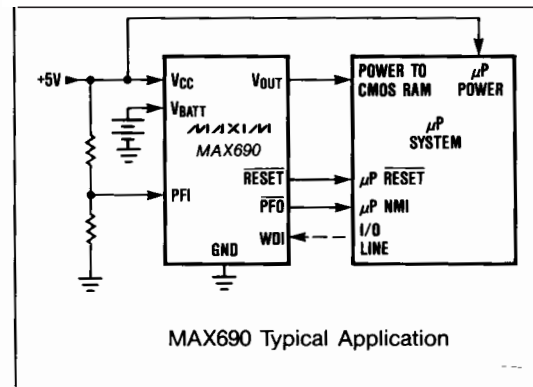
+5V

$V_{CC}$ $V_{OUT}$

$V_{BATT}$

MAXIM

MAX690

PFI

$\overline{RESET}$

$\overline{PFO}$

WDI

GND

POWER TO CMOS RAM

$\mu$P POWER

$\mu$P SYSTEM

$\mu$P $\overline{RESET}$

$\mu$P NMI

I/O LINE

MAX690 Typical Application